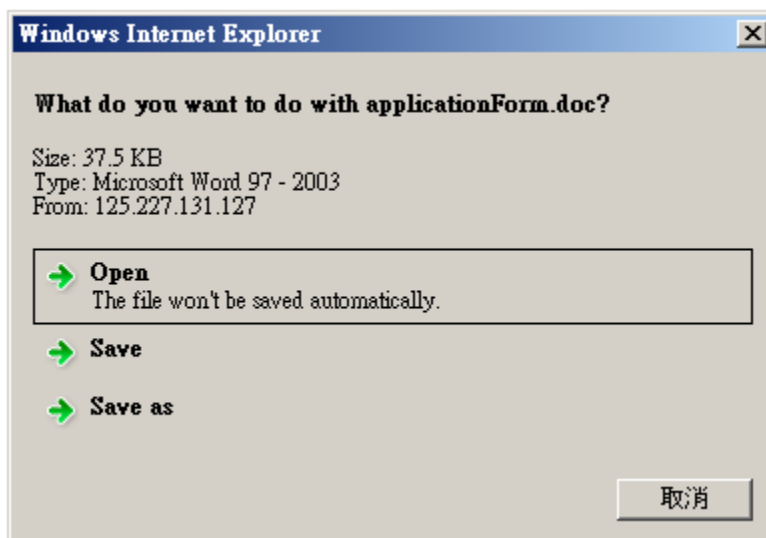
Windows Internet Explorer

What do you want to do with applicationForm.doc?

Size: 37.5 KB
Type: Microsoft Word 97 - 2003
From: 125.227.131.127

Open
The file won't be saved automatically.

Save

Save as

取消